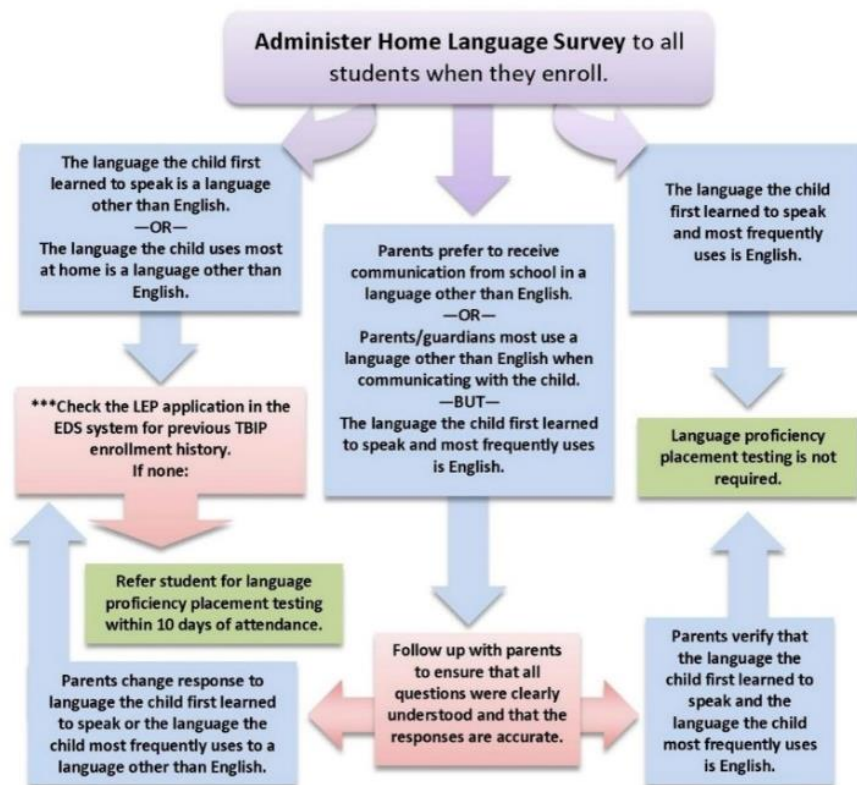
**Administer Home Language Survey** to all students when they enroll.

The language the child first learned to speak is a language other than English.
—OR—
The language the child uses most at home is a language other than English.

Parents prefer to receive communication from school in a language other than English.
—OR—
Parents/guardians most use a language other than English when communicating with the child.
—BUT—
The language the child first learned to speak and most frequently uses is English.

The language the child first learned to speak and most frequently uses is English.

***Check the LEP application in the EDS system for previous TBIP enrollment history.
If none:

Language proficiency placement testing is not required.

Refer student for language proficiency placement testing within 10 days of attendance.

Follow up with parents to ensure that all questions were clearly understood and that the responses are accurate.

Parents change response to language the child first learned to speak or the language the child most frequently uses to a language other than English.

Parents verify that the language the child first learned to speak and the language the child most frequently uses is English.